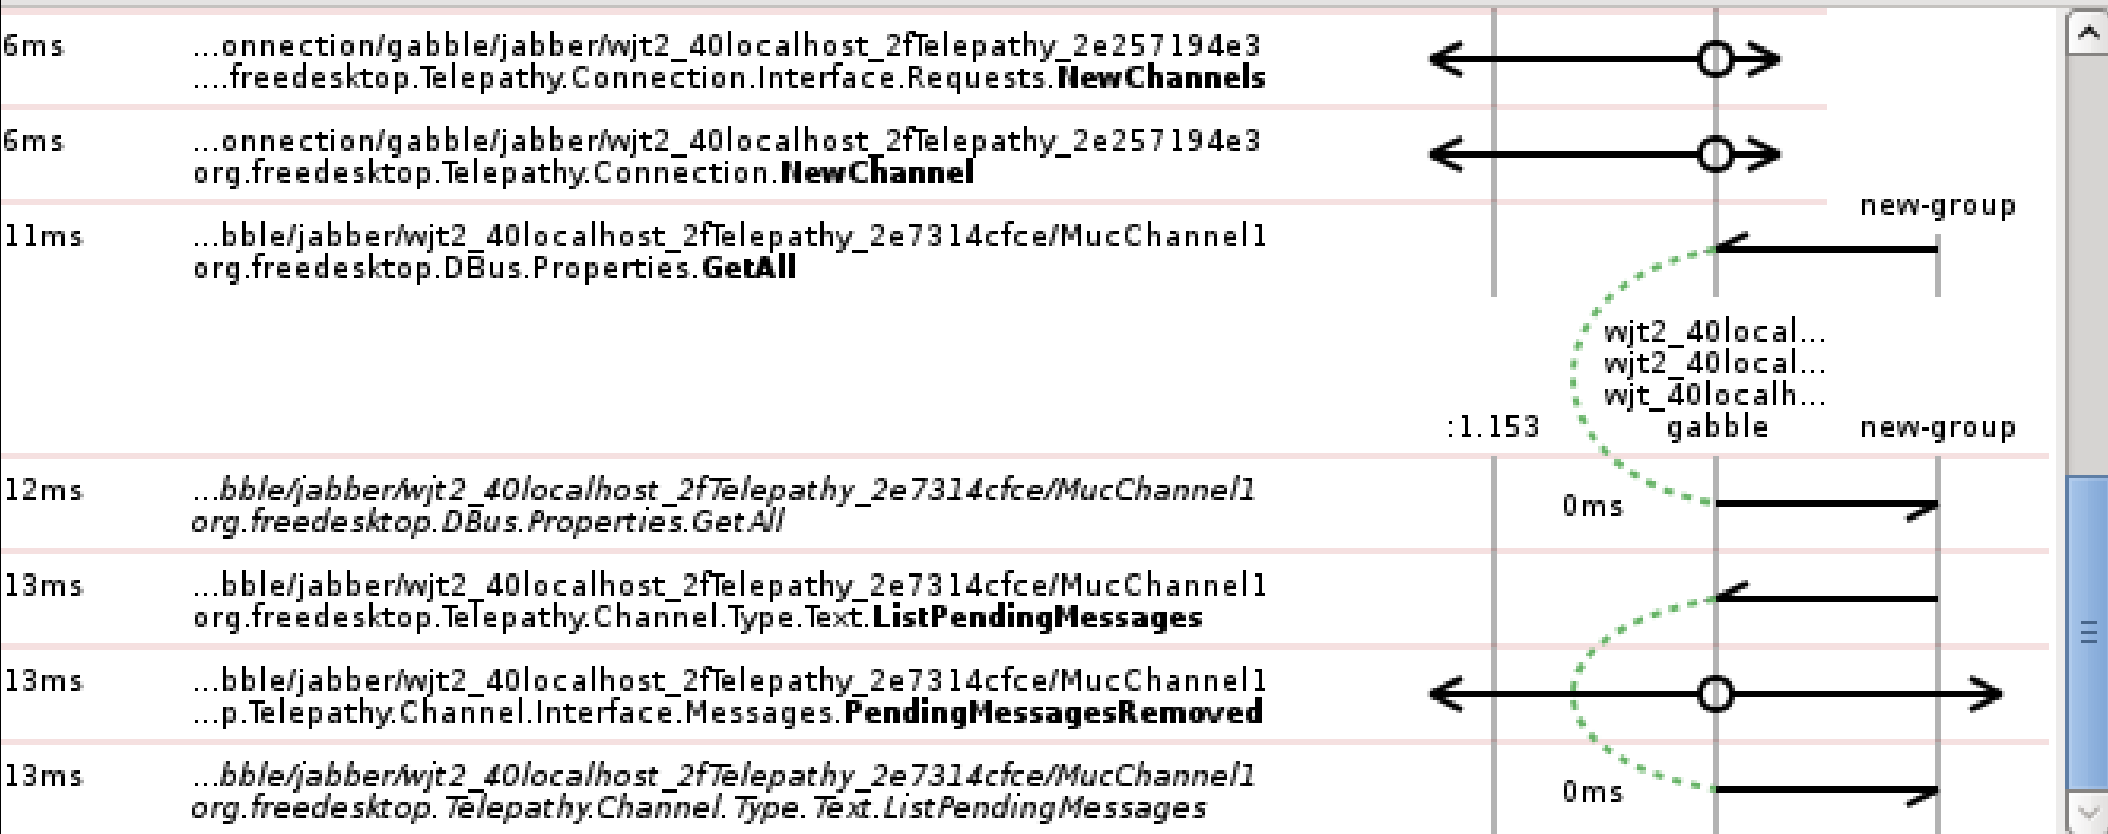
6ms ...onnection/gabble/jabber/wjt2_40localhost_2fTelepathy_2e257194e3 ....freedesktop.Telepathy.Connection.Interface.Requests.**NewChannels**

6ms ...onnection/gabble/jabber/wjt2_40localhost_2fTelepathy_2e257194e3 org.freedesktop.Telepathy.Connection.**NewChannel**

new-group

11ms ...bble/jabber/wjt2_40localhost_2fTelepathy_2e7314cfce/MucChannel1 org.freedesktop.DBus.Properties.**GetAll**

wjt2_40local...
wjt2_40local...
wjt_40localh...
:1.153 gabble new-group

12ms *...bble/jabber/wjt2_40localhost_2fTelepathy_2e7314cfce/MucChannel1 org.freedesktop.DBus.Properties.GetAll*

0ms

13ms ...bble/jabber/wjt2_40localhost_2fTelepathy_2e7314cfce/MucChannel1 org.freedesktop.Telepathy.Channel.Type.Text.**ListPendingMessages**

13ms ...bble/jabber/wjt2_40localhost_2fTelepathy_2e7314cfce/MucChannel1 ...p.Telepathy.Channel.Interface.Messages.**PendingMessagesRemoved**

13ms *...bble/jabber/wjt2_40localhost_2fTelepathy_2e7314cfce/MucChannel1 org.freedesktop.Telepathy.Channel.Type.Text.ListPendingMessages*

0ms